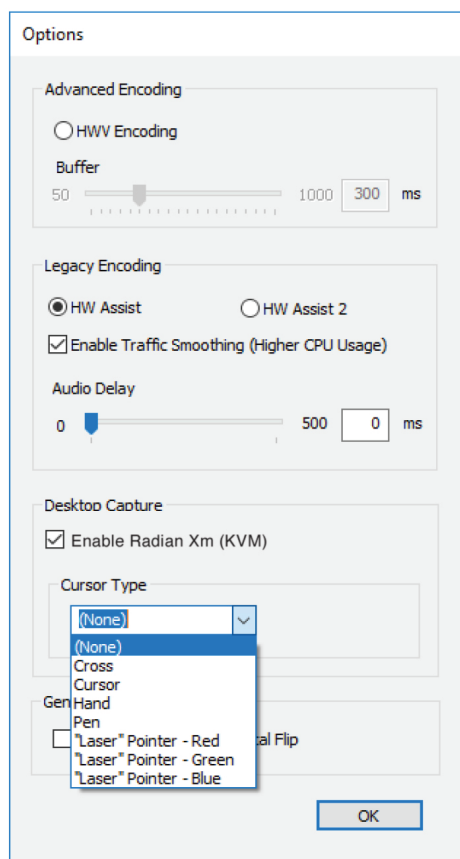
Options

Advanced Encoding

HWV Encoding

Buffer

50 1000 300 ms

Legacy Encoding

HW Assist HW Assist 2

Enable Traffic Smoothing (Higher CPU Usage)

Audio Delay

0 500 0 ms

Desktop Capture

Enable Radian Xm (KVM)

Cursor Type

(None)

(None)
Cross
Cursor
Hand
Pen
"Laser" Pointer - Red
"Laser" Pointer - Green
"Laser" Pointer - Blue

Gen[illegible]

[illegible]cal Flip

OK